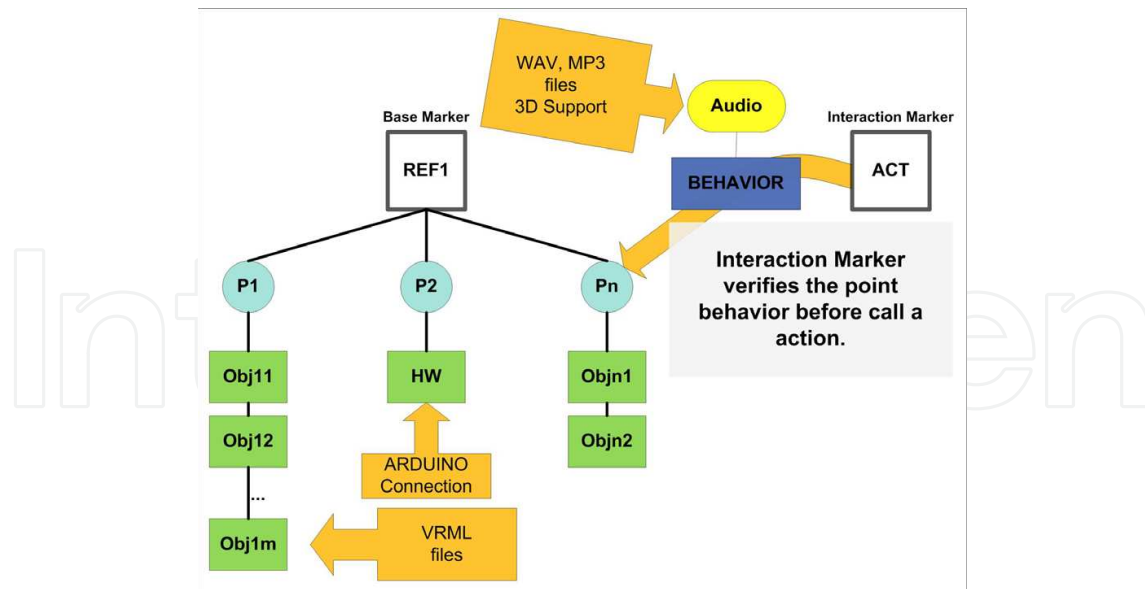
WAV, MP3 files 3D Support

Audio

Base Marker

REF1

Interaction Marker

ACT

BEHAVIOR

Interaction Marker verifies the point behavior before call a action.

P1

P2

Pn

Obj11

HW

Objn1

Obj12

Objn2

ARDUINO Connection

...

Obj1m

VRML files